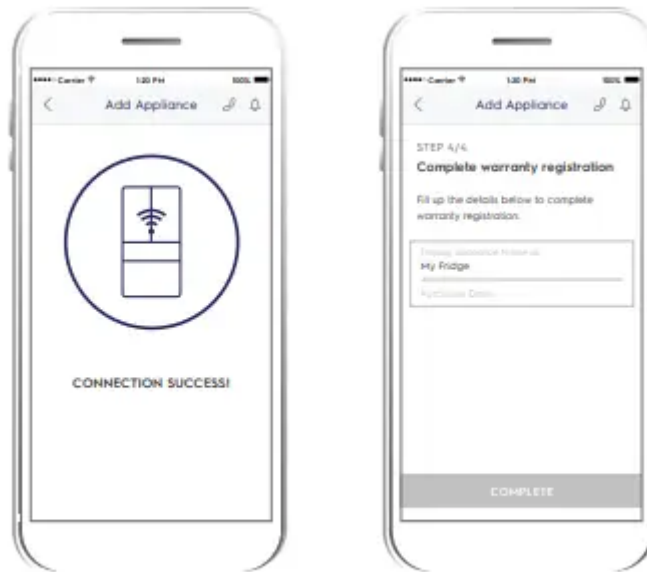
Carrier 1:20 PM 100%

Add Appliance

CONNECTION SUCCESS!

Carrier 1:20 PM 100%

Add Appliance

STEP 4/4

Complete warranty registration

Fill up the details below to complete warranty registration.

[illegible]

My Fridge

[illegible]

COMPLETE